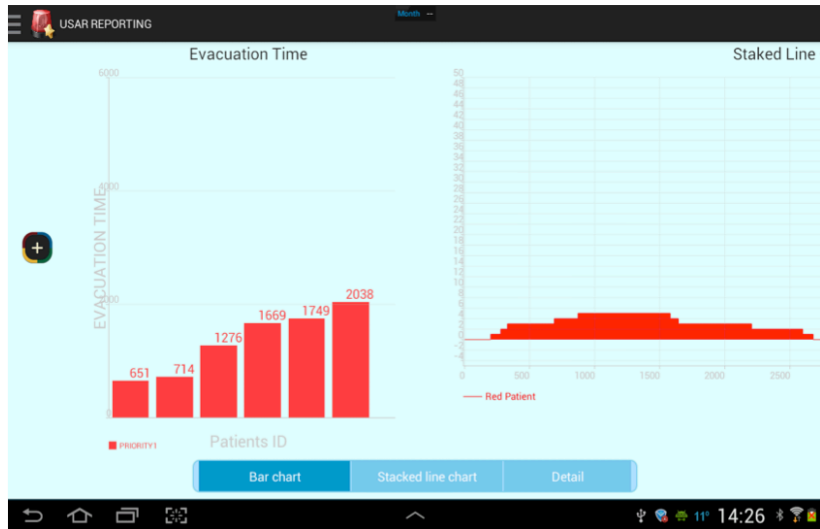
USAR REPORTING

Month

Evacuation Time

6000

4000

2000

0

EVACUATION TIME

651
714
1276
1669
1749
2038

PRIORITY1

Patients ID

Staked Line

50
48
46
44
42
40
38
36
34
32
30
28
26
24
22
20
18
16
14
12
10
8
6
4
2
0
-2
-4

0
500
1000
1500
2000
2500

Red Patient

Bar chart
Stacked line chart
Detail

11°
14:26